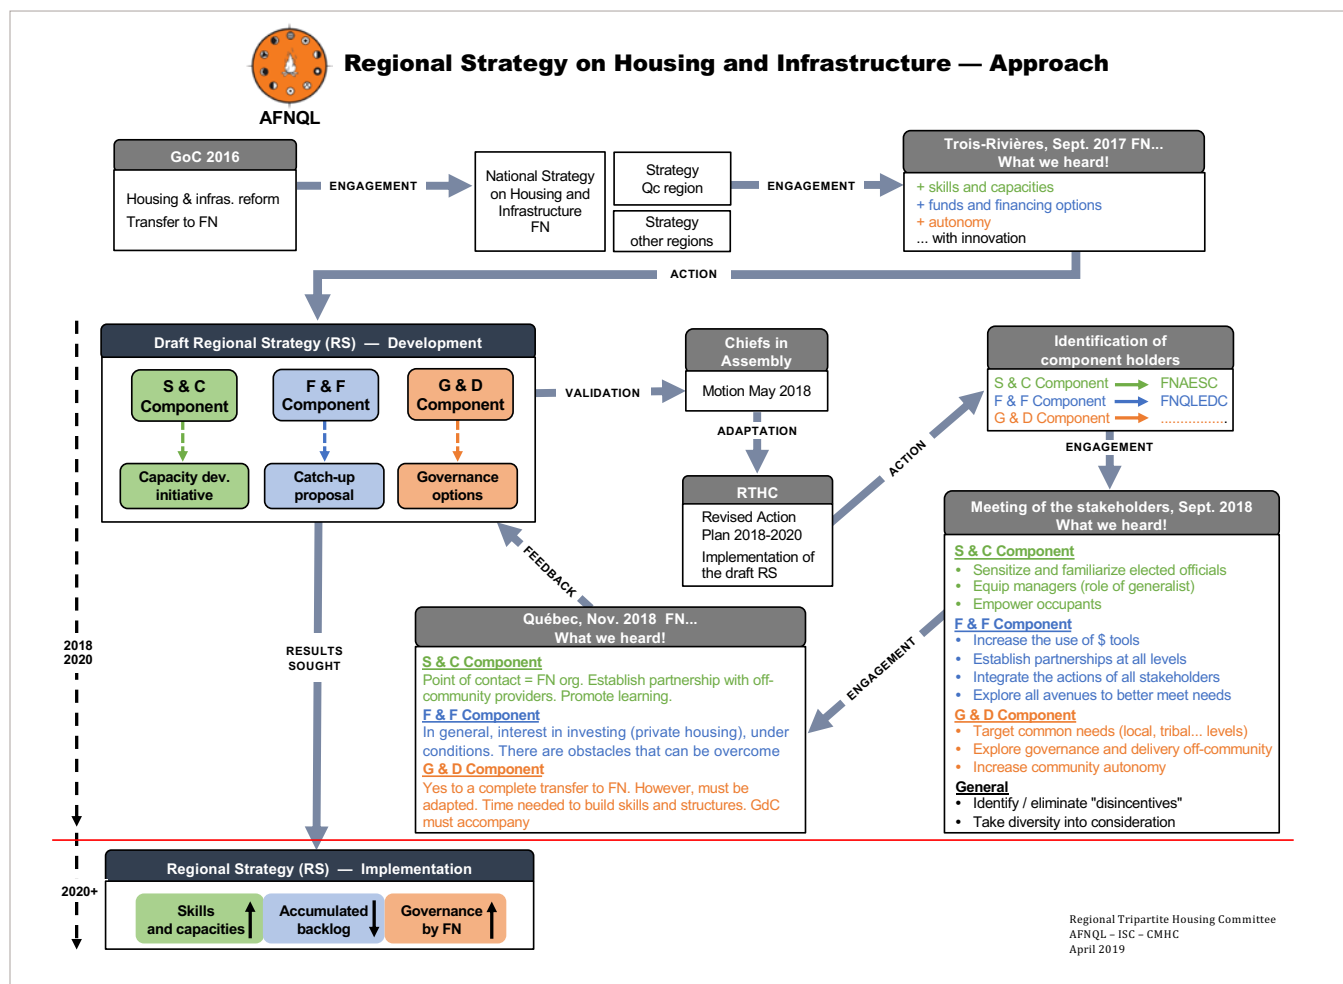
AFNQL

Regional Strategy on Housing and Infrastructure — Approach

GoC 2016
Housing & infras. reform
Transfer to FN

ENGAGEMENT

National Strategy on Housing and Infrastructure FN

Strategy Qc region

Strategy other regions

ENGAGEMENT

Trois-Rivières, Sept. 2017 FN... What we heard!
+ skills and capacities
+ funds and financing options
+ autonomy
... with innovation

ACTION

Draft Regional Strategy (RS) — Development
S & C Component
F & F Component
G & D Component
Capacity dev. initiative
Catch-up proposal
Governance options

VALIDATION

Chiefs in Assembly
Motion May 2018

ADAPTATION

RTHC
Revised Action Plan 2018-2020
Implementation of the draft RS

ACTION

Identification of component holders
S & C Component → FNAESC
F & F Component → FNQLEDC
G & D Component → ...............

ENGAGEMENT

Meeting of the stakeholders, Sept. 2018 What we heard!
S & C Component
• Sensitize and familiarize elected officials
• Equip managers (role of generalist)
• Empower occupants
F & F Component
• Increase the use of $ tools
• Establish partnerships at all levels
• Integrate the actions of all stakeholders
• Explore all avenues to better meet needs
G & D Component
• Target common needs (local, tribal... levels)
• Explore governance and delivery off-community
• Increase community autonomy
General
• Identify / eliminate "disincentives"
• Take diversity into consideration

ENGAGEMENT

FEEDBACK

Québec, Nov. 2018 FN... What we heard!
S & C Component
Point of contact = FN org. Establish partnership with off-community providers. Promote learning.
F & F Component
In general, interest in investing (private housing), under conditions. There are obstacles that can be overcome
G & D Component
Yes to a complete transfer to FN. However, must be adapted. Time needed to build skills and structures. GdC must accompany

RESULTS SOUGHT

2018 2020

2020+

Regional Strategy (RS) — Implementation
Skills and capacities
Accumulated backlog
Governance by FN

Regional Tripartite Housing Committee
AFNQL – ISC – CMHC
April 2019